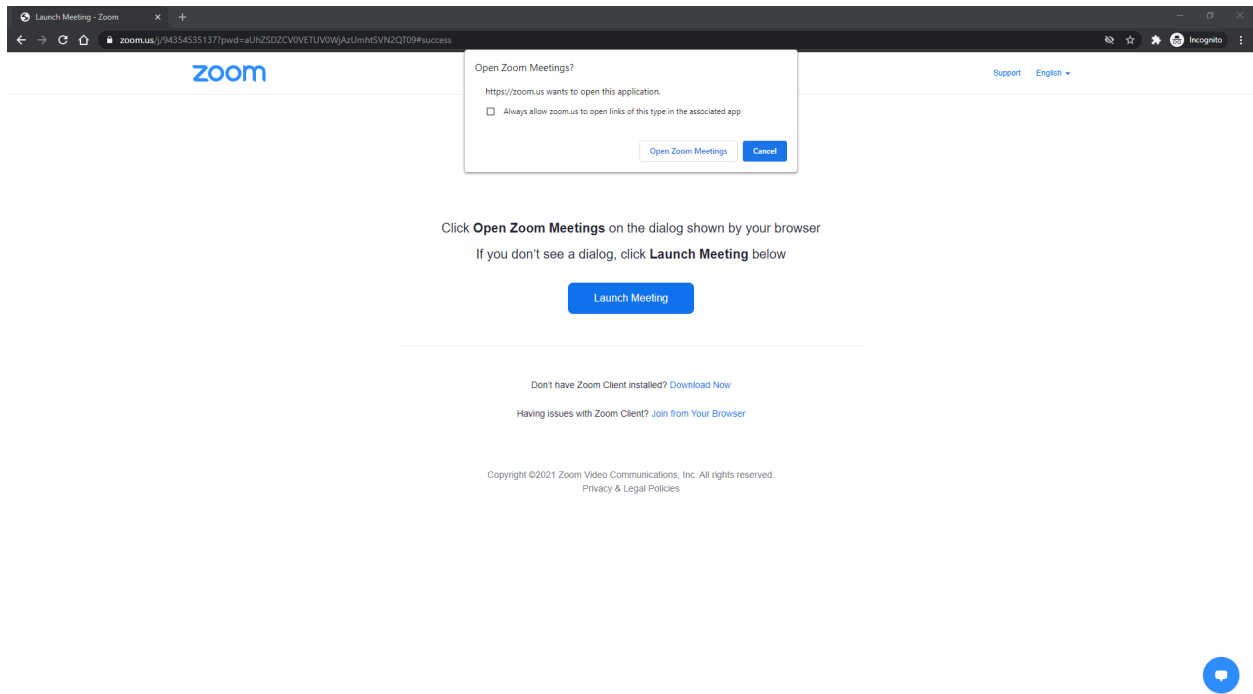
Launch Meeting - Zoom

zoom.us/j/94354535137?pwd=aUhZSDZCV0VETUV0WjAzUmhtSVN2QT09#success

Incognito

zoom

Open Zoom Meetings?

https://zoom.us wants to open this application.

Always allow zoom.us to open links of this type in the associated app

Open Zoom Meetings

Cancel

Support English

Click **Open Zoom Meetings** on the dialog shown by your browser

If you don't see a dialog, click **Launch Meeting** below

Launch Meeting

Don't have Zoom Client installed? Download Now

Having issues with Zoom Client? Join from Your Browser

Copyright ©2021 Zoom Video Communications, Inc. All rights reserved.
Privacy & Legal Policies